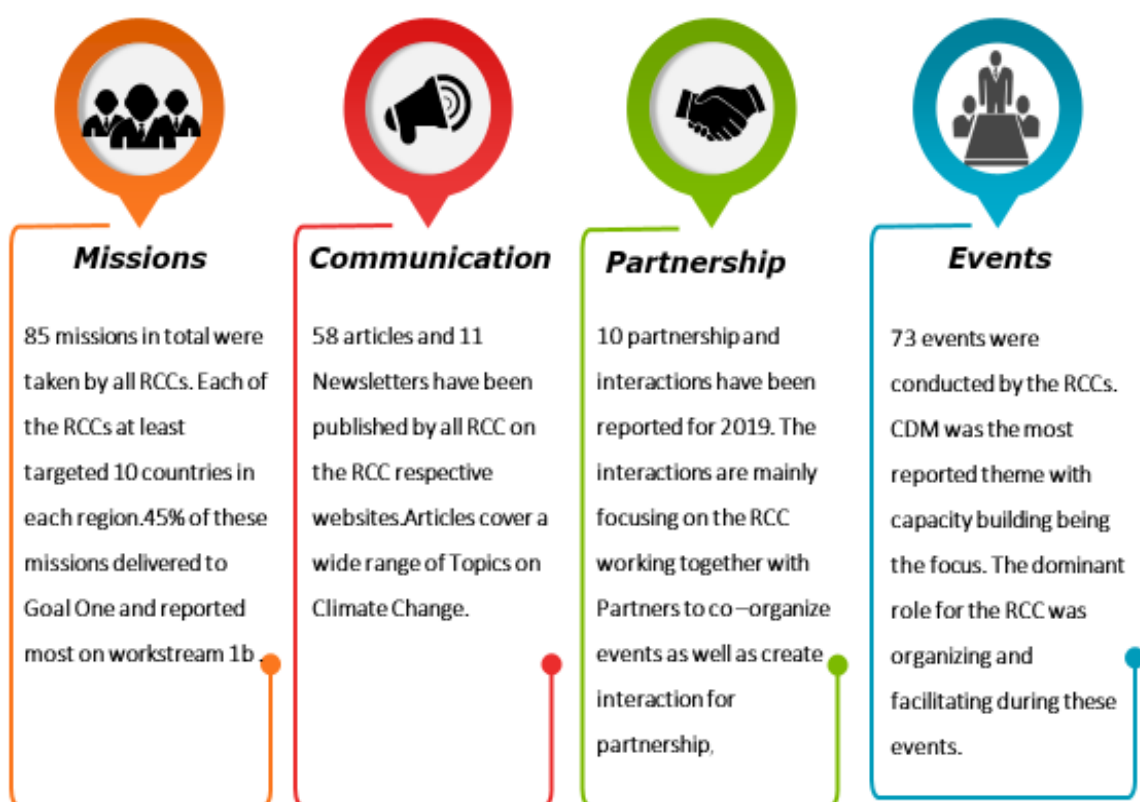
Missions

85 missions in total were taken by all RCCs. Each of the RCCs at least targeted 10 countries in each region.45% of these missions delivered to Goal One and reported most on workstream 1b .

Communication

58 articles and 11 Newsletters have been published by all RCC on the RCC respective websites.Articles cover a wide range of Topics on Climate Change.

Partnership

10 partnership and interactions have been reported for 2019. The interactions are mainly focusing on the RCC working together with Partners to co –organize events as well as create interaction for partnership,

Events

73 events were conducted by the RCCs. CDM was the most reported theme with capacity building being the focus. The dominant role for the RCC was organizing and facilitating during these events.